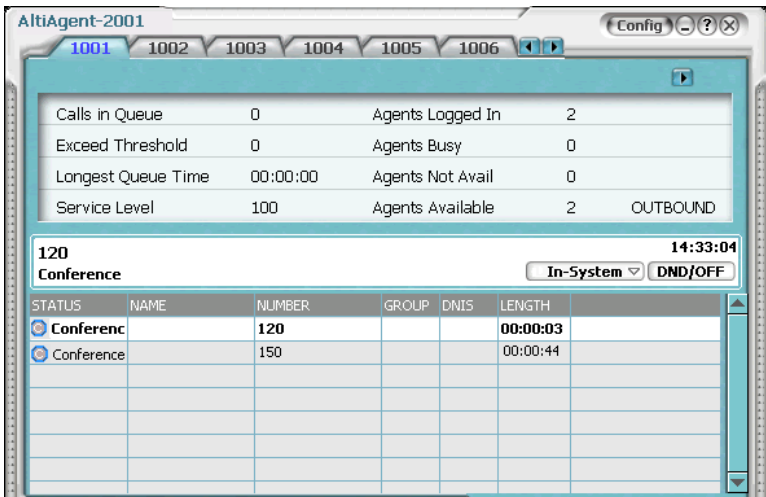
AltiAgent-2001

Config

1001 1002 1003 1004 1005 1006

| Calls in Queue | 0 | Agents Logged In | 2 | |
|---|---|---|---|---|
| Exceed Threshold | 0 | Agents Busy | 0 | |
| Longest Queue Time | 00:00:00 | Agents Not Avail | 0 | |
| Service Level | 100 | Agents Available | 2 | OUTBOUND |

120
Conference

14:33:04
In-System DND/OFF

| STATUS | NAME | NUMBER | GROUP | DNIS | LENGTH |
|---|---|---|---|---|---|
| Conferenc | | 120 | | | 00:00:03 |
| Conference | | 150 | | | 00:00:44 |